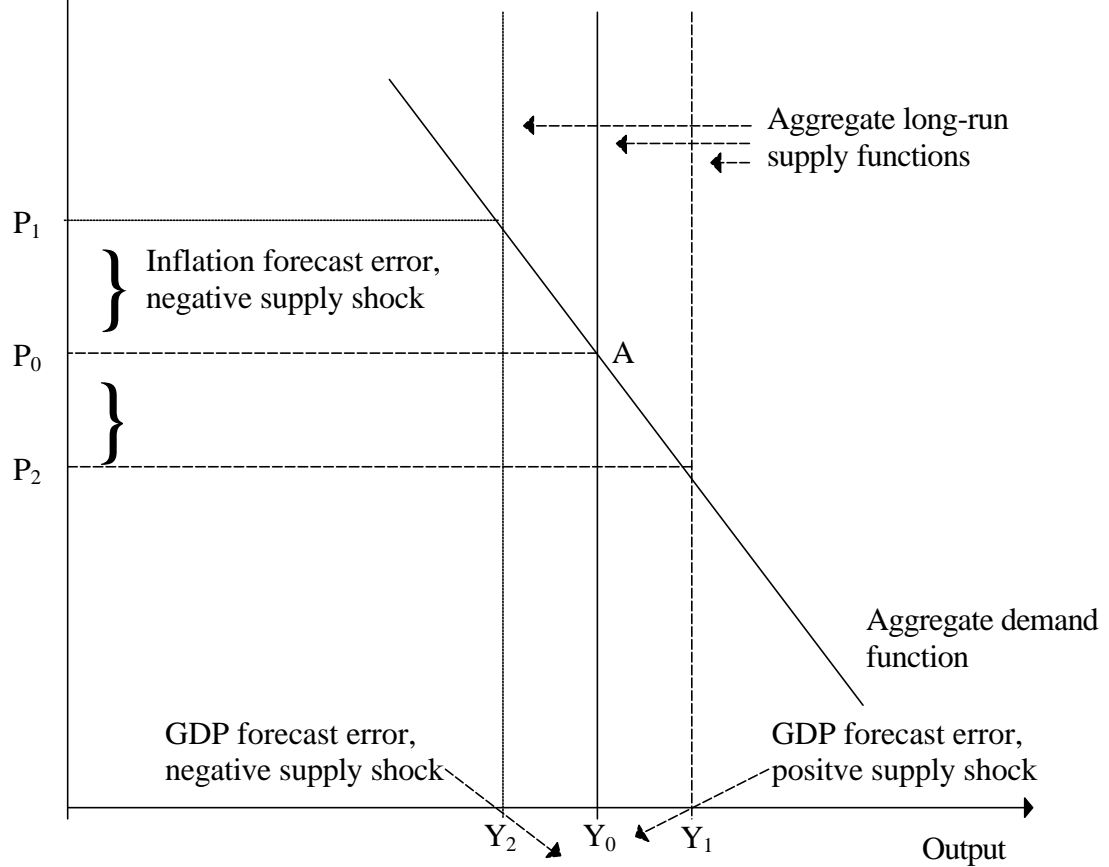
Aggregate long-run supply functions

$P_1$

Inflation forecast error, negative supply shock

$P_0$

A

$P_2$

Aggregate demand function

GDP forecast error, negative supply shock

GDP forecast error, positve supply shock

$Y_2$ $Y_0$ $Y_1$

Output